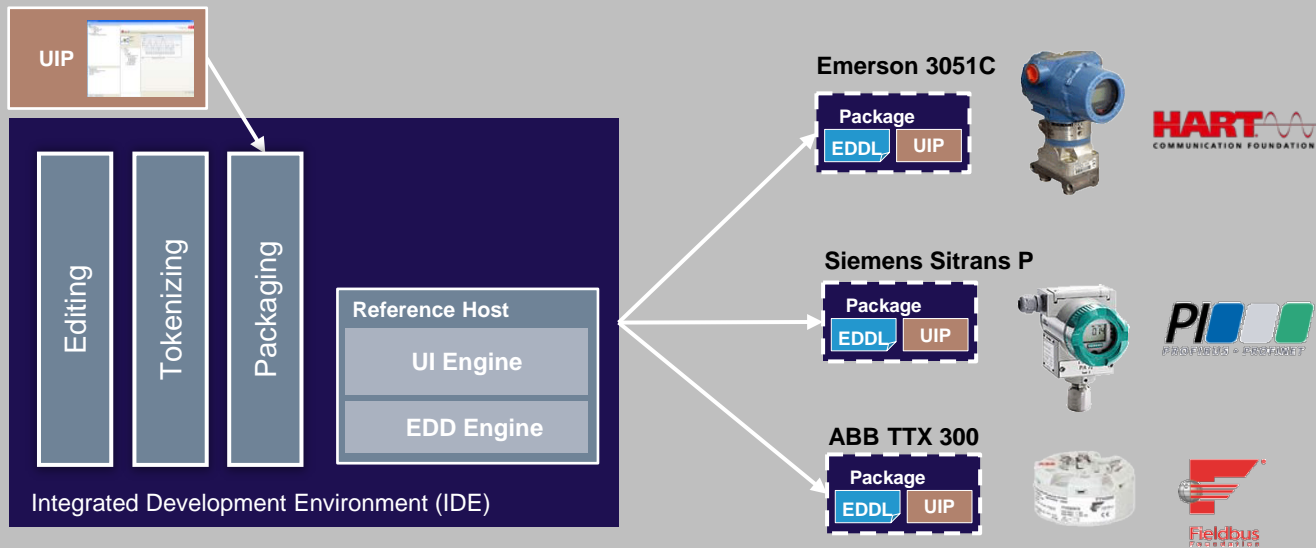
UIP

Editing

Tokenizing

Packaging

Reference Host

UI Engine

EDD Engine

Integrated Development Environment (IDE)

Emerson 3051C

Package

EDDL

UIP

HART

COMMUNICATION FOUNDATION

Siemens Sitrans P

Package

EDDL

UIP

PI

PROFIBUS • PROFINET

ABB TTX 300

Package

EDDL

UIP

Fieldbus

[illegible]